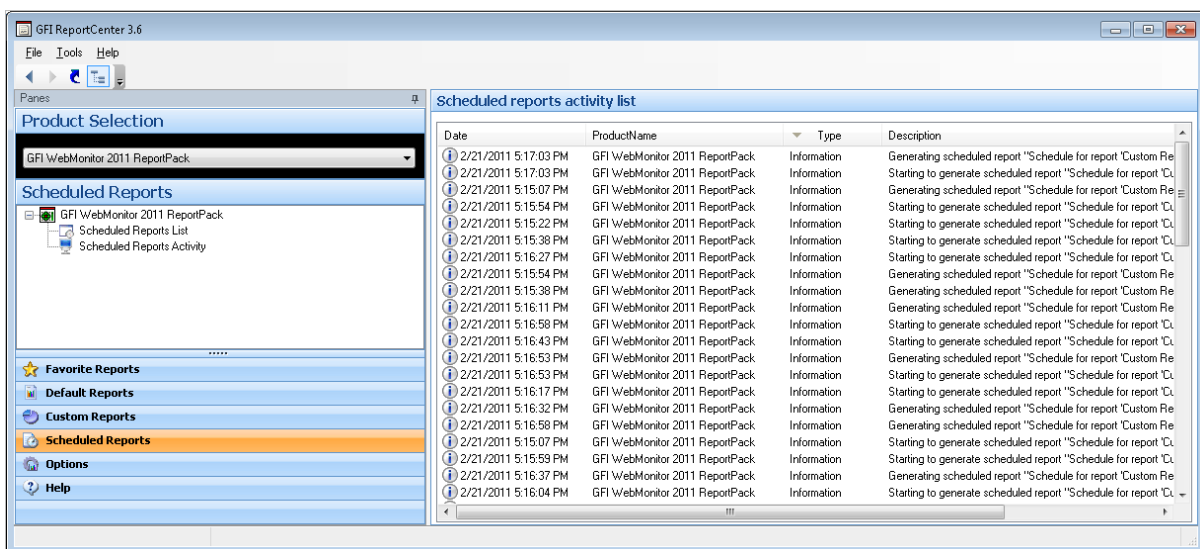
GFI ReportCenter 3.6

File Tools Help

Panes

Product Selection

GFI WebMonitor 2011 ReportPack

Scheduled Reports

GFI WebMonitor 2011 ReportPack
Scheduled Reports List
Scheduled Reports Activity

Favorite Reports
Default Reports
Custom Reports
Scheduled Reports
Options
Help

Scheduled reports activity list

| Date | ProductName | Type | Description |
|---|---|---|---|
| 2/21/2011 5:17:03 PM | GFI WebMonitor 2011 ReportPack | Information | Generating scheduled report "Schedule for report 'Custom Re |
| 2/21/2011 5:17:03 PM | GFI WebMonitor 2011 ReportPack | Information | Starting to generate scheduled report "Schedule for report 'Cu |
| 2/21/2011 5:15:07 PM | GFI WebMonitor 2011 ReportPack | Information | Generating scheduled report "Schedule for report 'Custom Re |
| 2/21/2011 5:15:54 PM | GFI WebMonitor 2011 ReportPack | Information | Starting to generate scheduled report "Schedule for report 'Cu |
| 2/21/2011 5:15:22 PM | GFI WebMonitor 2011 ReportPack | Information | Starting to generate scheduled report "Schedule for report 'Cu |
| 2/21/2011 5:15:38 PM | GFI WebMonitor 2011 ReportPack | Information | Starting to generate scheduled report "Schedule for report 'Cu |
| 2/21/2011 5:16:27 PM | GFI WebMonitor 2011 ReportPack | Information | Starting to generate scheduled report "Schedule for report 'Cu |
| 2/21/2011 5:15:54 PM | GFI WebMonitor 2011 ReportPack | Information | Generating scheduled report "Schedule for report 'Custom Re |
| 2/21/2011 5:15:38 PM | GFI WebMonitor 2011 ReportPack | Information | Generating scheduled report "Schedule for report 'Custom Re |
| 2/21/2011 5:16:11 PM | GFI WebMonitor 2011 ReportPack | Information | Generating scheduled report "Schedule for report 'Custom Re |
| 2/21/2011 5:16:58 PM | GFI WebMonitor 2011 ReportPack | Information | Starting to generate scheduled report "Schedule for report 'Cu |
| 2/21/2011 5:16:43 PM | GFI WebMonitor 2011 ReportPack | Information | Starting to generate scheduled report "Schedule for report 'Cu |
| 2/21/2011 5:16:53 PM | GFI WebMonitor 2011 ReportPack | Information | Generating scheduled report "Schedule for report 'Custom Re |
| 2/21/2011 5:16:53 PM | GFI WebMonitor 2011 ReportPack | Information | Starting to generate scheduled report "Schedule for report 'Cu |
| 2/21/2011 5:16:17 PM | GFI WebMonitor 2011 ReportPack | Information | Starting to generate scheduled report "Schedule for report 'Cu |
| 2/21/2011 5:16:32 PM | GFI WebMonitor 2011 ReportPack | Information | Generating scheduled report "Schedule for report 'Custom Re |
| 2/21/2011 5:16:58 PM | GFI WebMonitor 2011 ReportPack | Information | Generating scheduled report "Schedule for report 'Custom Re |
| 2/21/2011 5:15:07 PM | GFI WebMonitor 2011 ReportPack | Information | Starting to generate scheduled report "Schedule for report 'Cu |
| 2/21/2011 5:15:59 PM | GFI WebMonitor 2011 ReportPack | Information | Starting to generate scheduled report "Schedule for report 'Cu |
| 2/21/2011 5:16:37 PM | GFI WebMonitor 2011 ReportPack | Information | Generating scheduled report "Schedule for report 'Custom Re |
| 2/21/2011 5:16:04 PM | GFI WebMonitor 2011 ReportPack | Information | Starting to generate scheduled report "Schedule for report 'Cu |